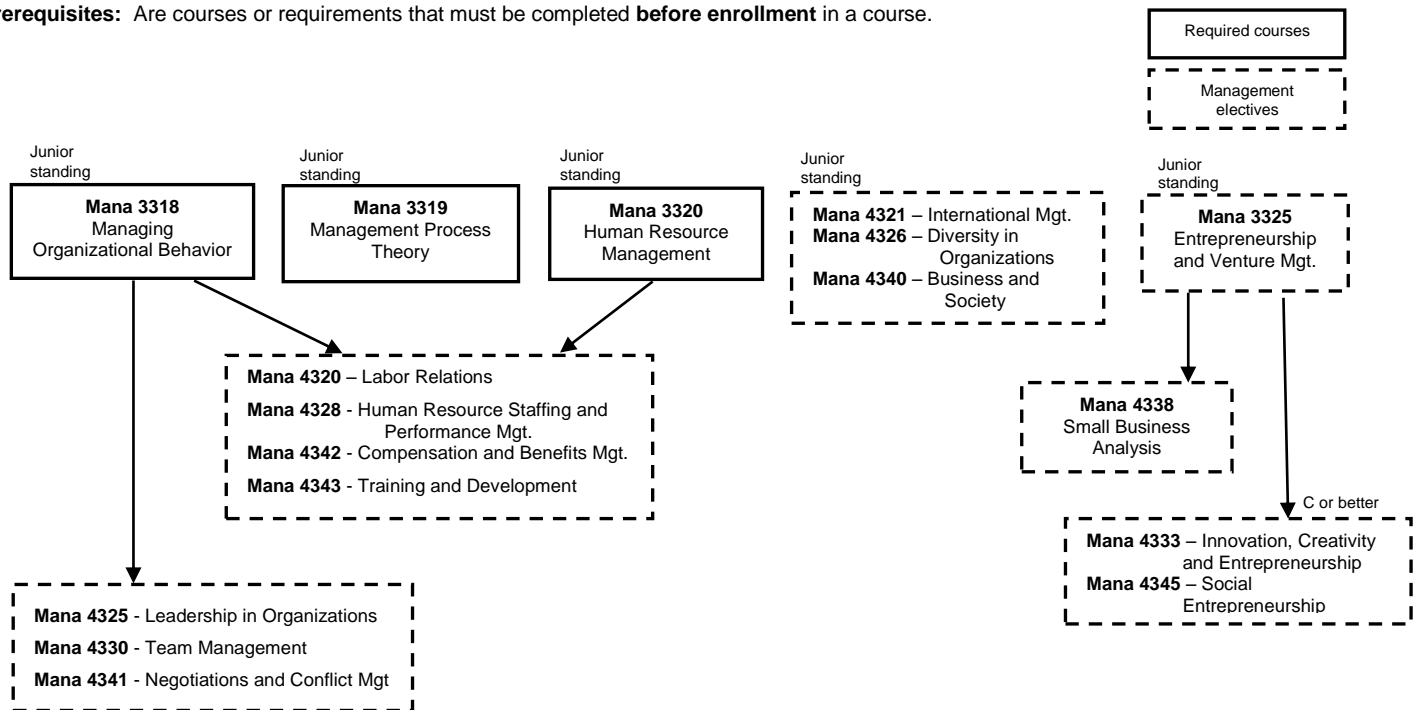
rerequisites: Are courses or requirements that must be completed before enrollment in a course.

Required courses

Management electives

Junior standing

Mana 3318
Managing Organizational Behavior

Junior standing

Mana 3319
Management Process Theory

Junior standing

Mana 3320
Human Resource Management

Junior standing

Mana 4321 – International Mgt.
Mana 4326 – Diversity in Organizations
Mana 4340 – Business and Society

Junior standing

Mana 3325
Entrepreneurship and Venture Mgt.

Mana 4320 – Labor Relations
Mana 4328 - Human Resource Staffing and Performance Mgt.
Mana 4342 - Compensation and Benefits Mgt.
Mana 4343 - Training and Development

Mana 4338
Small Business Analysis

C or better

Mana 4333 – Innovation, Creativity and Entrepreneurship
Mana 4345 – Social Entrepreneurship

Mana 4325 - Leadership in Organizations
Mana 4330 - Team Management
Mana 4341 - Negotiations and Conflict Mgt